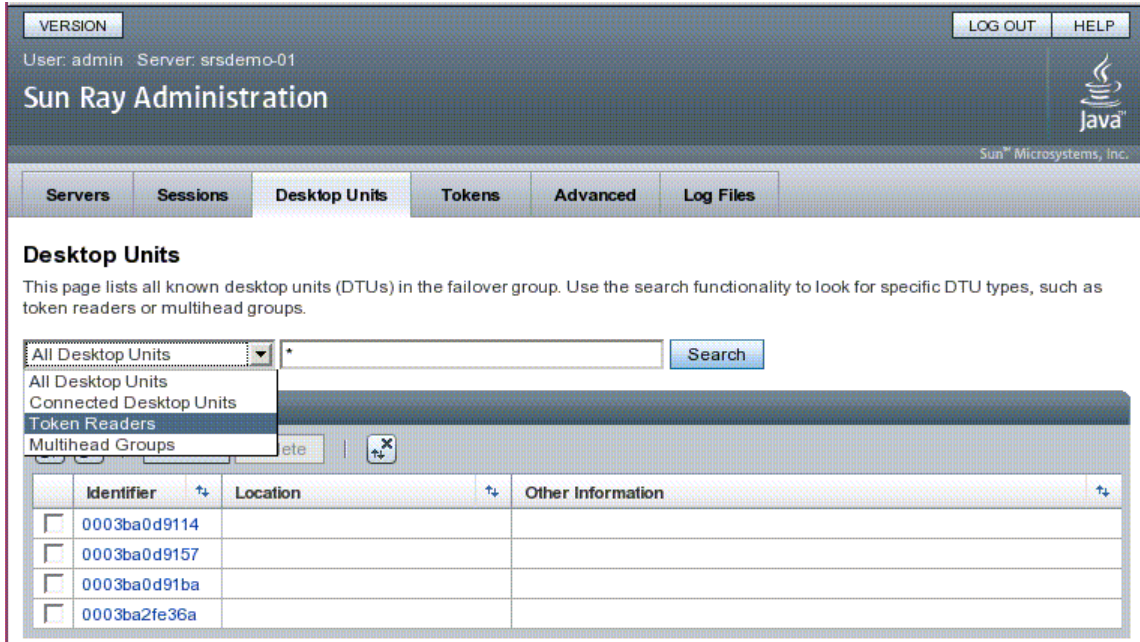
VERSION

LOG OUT HELP

User: admin Server: srsdemo-01

Sun Ray Administration

Java

Sun™ Microsystems, Inc.

Servers Sessions Desktop Units Tokens Advanced Log Files

Desktop Units

This page lists all known desktop units (DTUs) in the failover group. Use the search functionality to look for specific DTU types, such as token readers or multihead groups.

All Desktop Units

*

Search

All Desktop Units
Connected Desktop Units
Token Readers
Multihead Groups

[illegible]ete

| | Identifier | Location | Other Information |
|---|---|---|---|
| | 0003ba0d9114 | | |
| | 0003ba0d9157 | | |
| | 0003ba0d91ba | | |
| | 0003ba2fe36a | | |